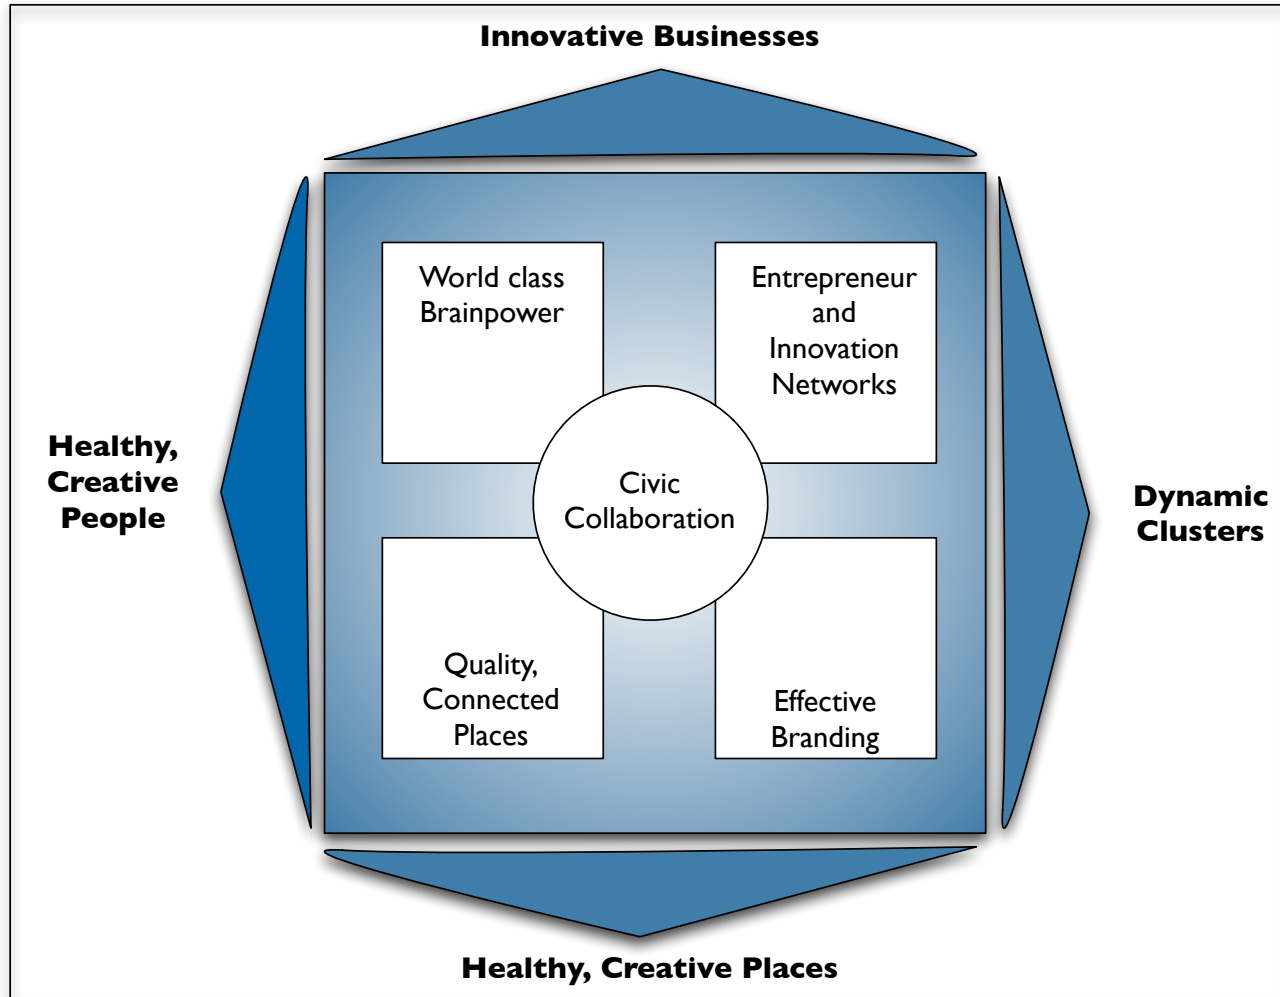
Innovative Businesses

World class Brainpower

Entrepreneur and Innovation Networks

Healthy, Creative People

Civic Collaboration

Dynamic Clusters

Quality, Connected Places

Effective Branding

Healthy, Creative Places